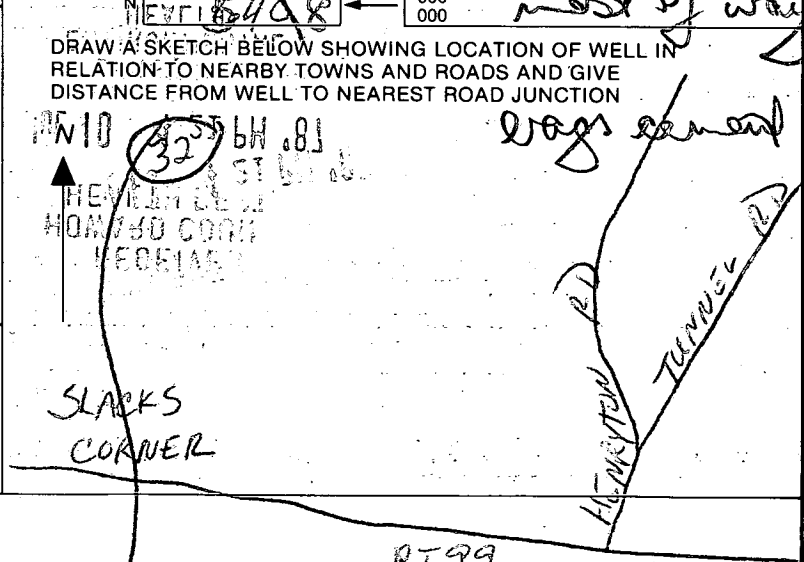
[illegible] 6408

000
000

most of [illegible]

DRAW A SKETCH BELOW SHOWING LOCATION OF WELL IN RELATION TO NEARBY TOWNS AND ROADS AND GIVE DISTANCE FROM WELL TO NEAREST ROAD JUNCTION

N

32

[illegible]

Wags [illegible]

SLACKS CORNER

HENRYTON RD

TUNNEL RD

RT 99